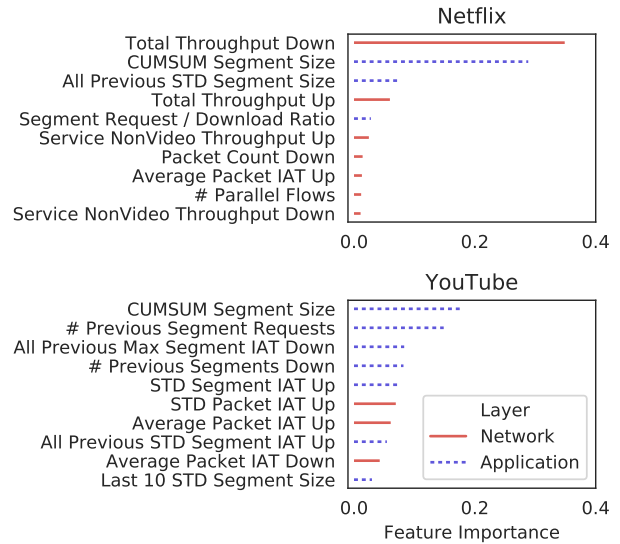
Netflix

Total Throughput Down
CUMSUM Segment Size
All Previous STD Segment Size
Total Throughput Up
Segment Request / Download Ratio
Service NonVideo Throughput Up
Packet Count Down
Average Packet IAT Up
# Parallel Flows
Service NonVideo Throughput Down

0.0 0.2 0.4

YouTube

CUMSUM Segment Size
# Previous Segment Requests
All Previous Max Segment IAT Down
# Previous Segments Down
STD Segment IAT Up
STD Packet IAT Up
Average Packet IAT Up
All Previous STD Segment IAT Up
Average Packet IAT Down
Last 10 STD Segment Size

Layer
Network
Application

0.0 0.2 0.4
Feature Importance